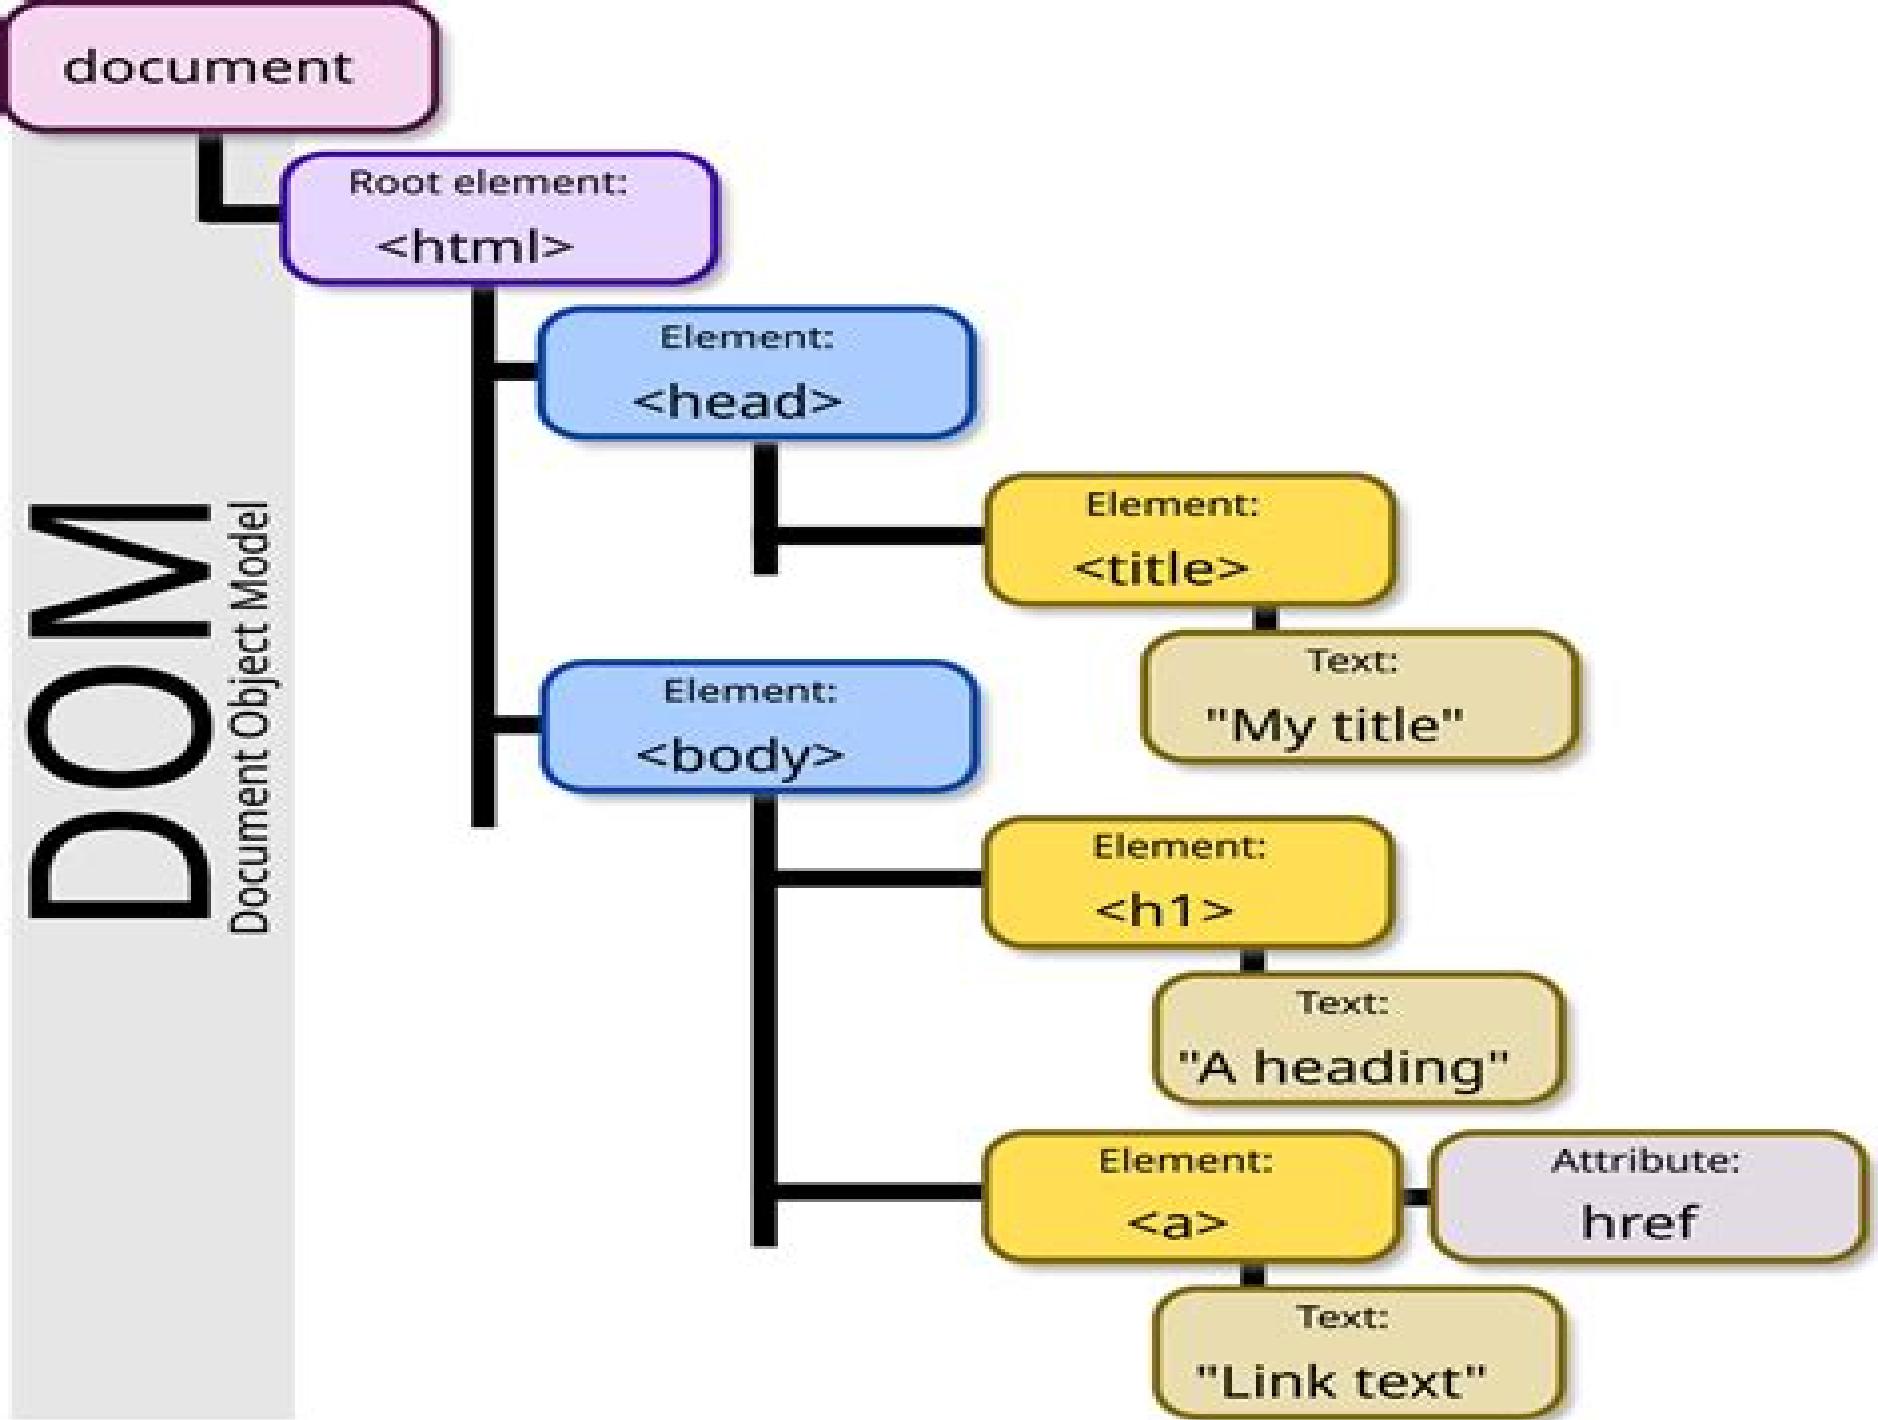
document

Root element:
<html>

Element:
<head>

Element:
<title>

Text:
"My title"

Element:
<body>

Element:
<h1>

Text:
"A heading"

Element:
<a>

Attribute:
href

Text:
"Link text"

DOM
Document Object Model